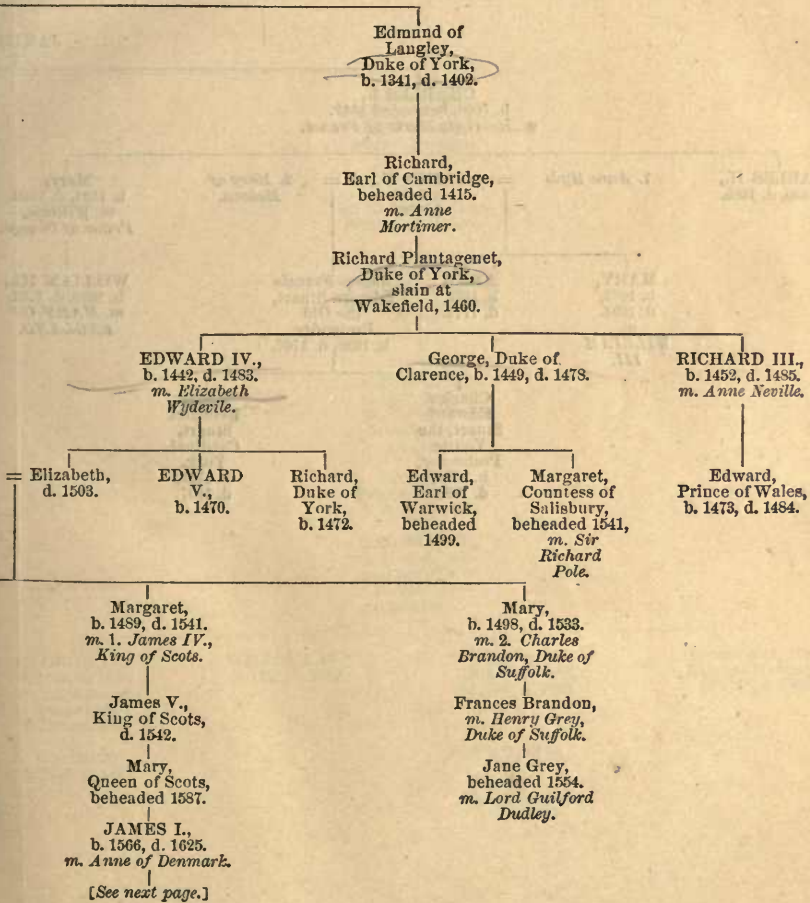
Edmund of Langley, Duke of York, b. 1341, d. 1402.

Richard, Earl of Cambridge, beheaded 1415. *m. Anne Mortimer.*

Richard Plantagenet, Duke of York, slain at Wakefield, 1460.

EDWARD IV., b. 1442, d. 1483. *m. Elizabeth Wydevile.*

George, Duke of Clarence, b. 1449, d. 1478.

RICHARD III., b. 1452, d. 1485. *m. Anne Neville.*

= Elizabeth, d. 1503.

EDWARD V., b. 1470.

Richard, Duke of York, b. 1472.

Edward, Earl of Warwick, beheaded 1499.

Margaret, Countess of Salisbury, beheaded 1541, *m. Sir Richard Pole.*

Edward, Prince of Wales, b. 1473, d. 1484.

Margaret, b. 1489, d. 1541. *m.* 1. *James IV., King of Scots.*

James V., King of Scots, d. 1542.

Mary, Queen of Scots, beheaded 1587.

JAMES I., b. 1566, d. 1625. *m. Anne of Denmark.*

[*See next page.*]

Mary, b. 1498, d. 1533. *m.* 2. *Charles Brandon, Duke of Suffolk.*

Frances Brandon, *m. Henry Grey, Duke of Suffolk.*

Jane Grey, beheaded 1554. *m. Lord Guilford Dudley.*